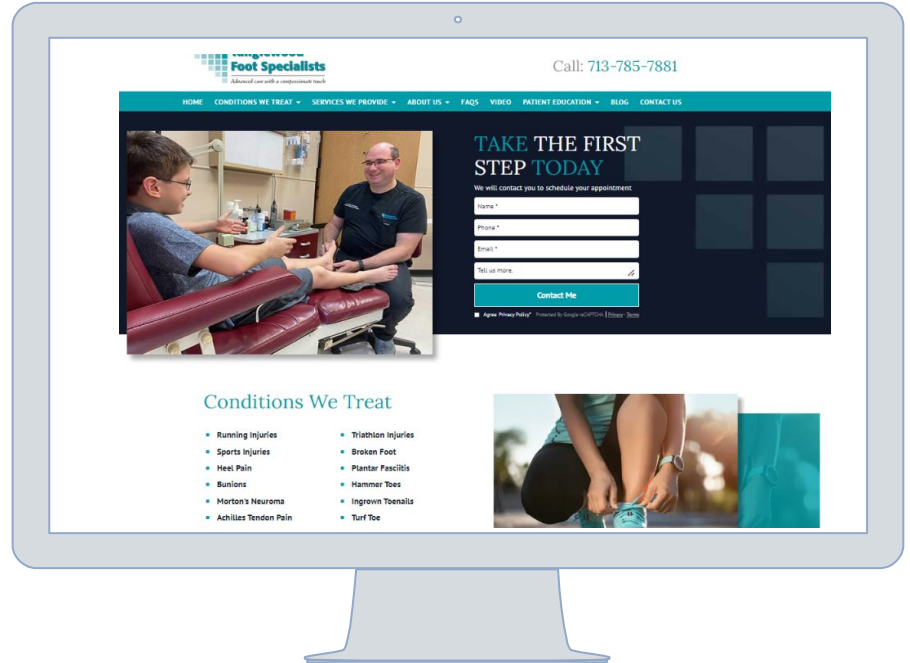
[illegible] Foot Specialists
Advanced care with a compassionate touch

Call: 713-785-7881

HOME CONDITIONS WE TREAT SERVICES WE PROVIDE ABOUT US FAQS VIDEO PATIENT EDUCATION BLOG CONTACT US

TAKE THE FIRST STEP TODAY

We will contact you to schedule your appointment

Name *

Phone *

Email *

Tell us more.

Contact Me

Agree Privacy Policy* Protected By Google reCAPTCHA | Privacy - Terms

Conditions We Treat

- Running Injuries
- Sports Injuries
- Heel Pain
- Bunions
- Morton's Neuroma
- Achilles Tendon Pain

- Triathlon Injuries
- Broken Foot
- Plantar Fasciitis
- Hammer Toes
- Ingrown Toenails
- Turf Toe